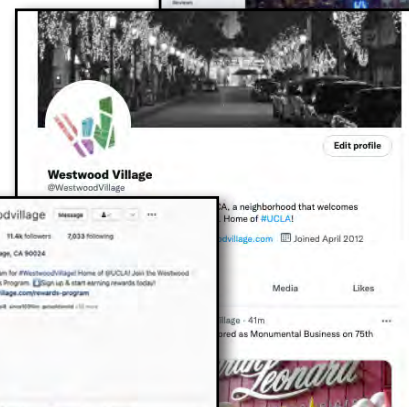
Reviews

Edit profile

Westwood Village
@WestwoodVillage

A, a neighborhood that welcomes
Home of #UCLA!

dvillage.com Joined April 2012

Media Likes

village · 41m
ored as Monumental Business on 75th

dvillage Message

11.4k followers 7,033 following

age, CA 90024

am for #WestwoodVillage! Home of @UCLA! Join the Westwood
Program. Sign up & start earning rewards today!
village.com/rewards-program

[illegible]